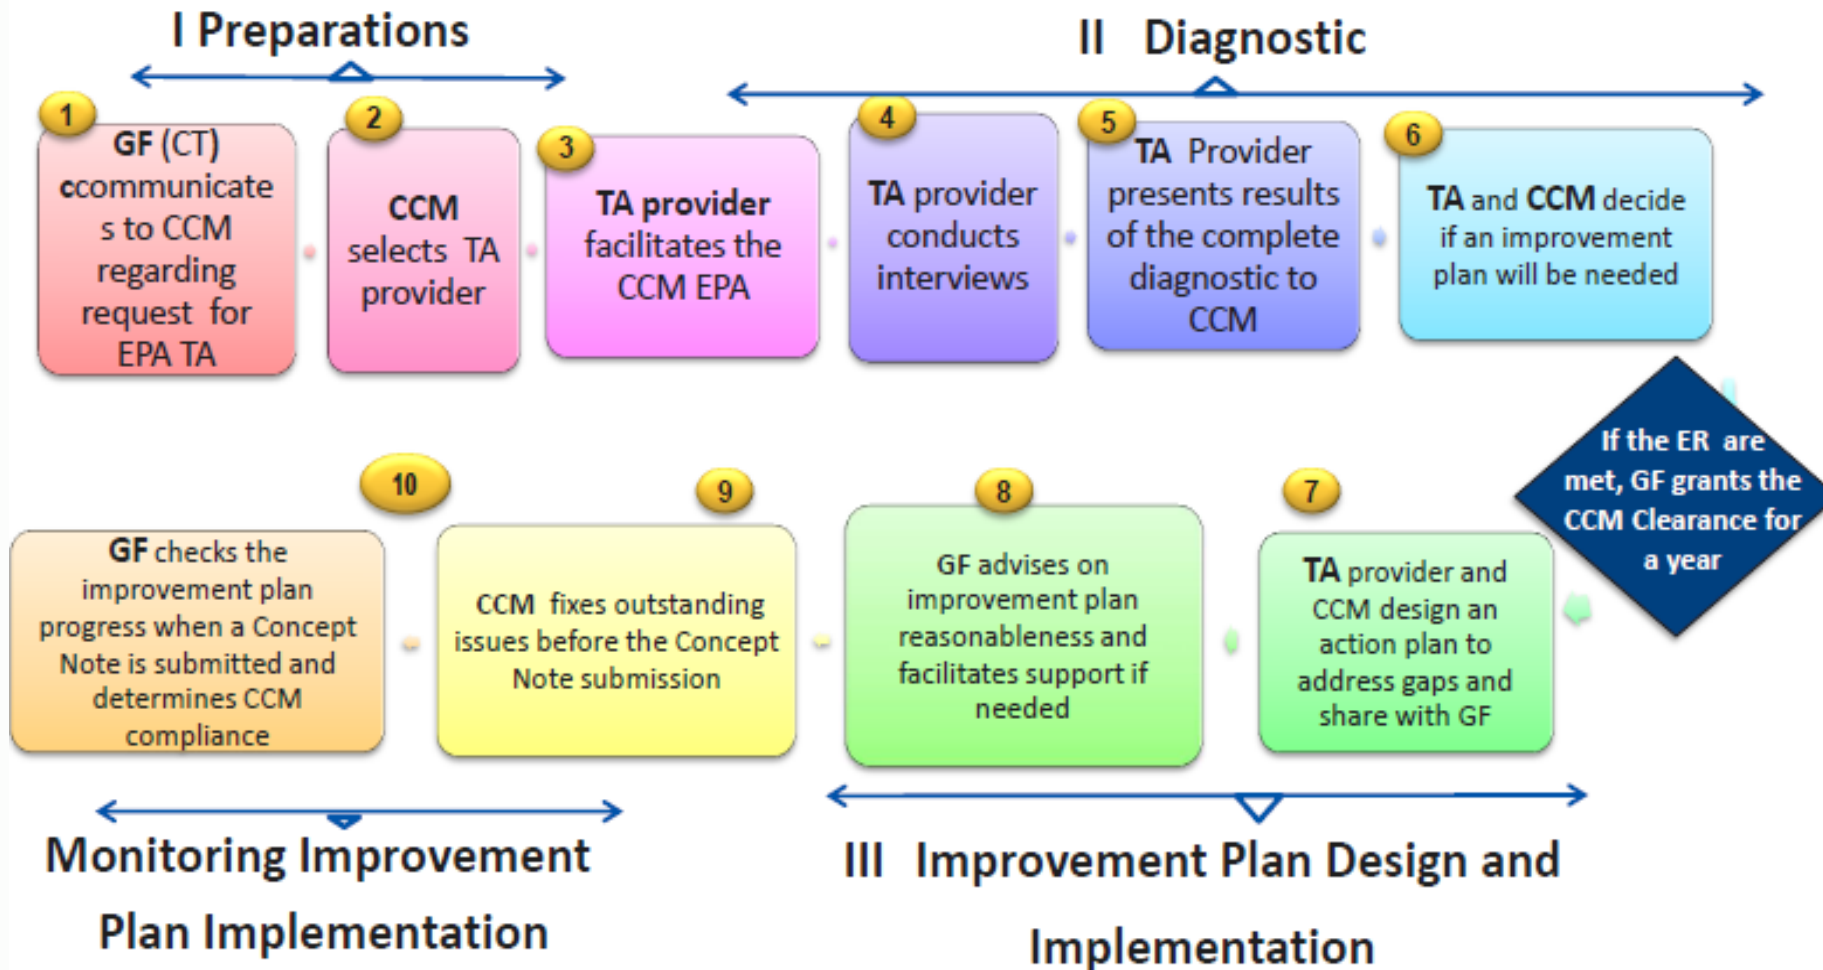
I Preparations

II Diagnostic

1
GF (CT) ccommunicates to CCM regarding request for EPA TA

2
CCM selects TA provider

3
TA provider facilitates the CCM EPA

4
TA provider conducts interviews

5
TA Provider presents results of the complete diagnostic to CCM

6
TA and CCM decide if an improvement plan will be needed

If the ER are met, GF grants the CCM Clearance for a year

10
GF checks the improvement plan progress when a Concept Note is submitted and determines CCM compliance

9
CCM fixes outstanding issues before the Concept Note submission

8
GF advises on improvement plan reasonableness and facilitates support if needed

7
TA provider and CCM design an action plan to address gaps and share with GF

Monitoring Improvement Plan Implementation

III Improvement Plan Design and Implementation